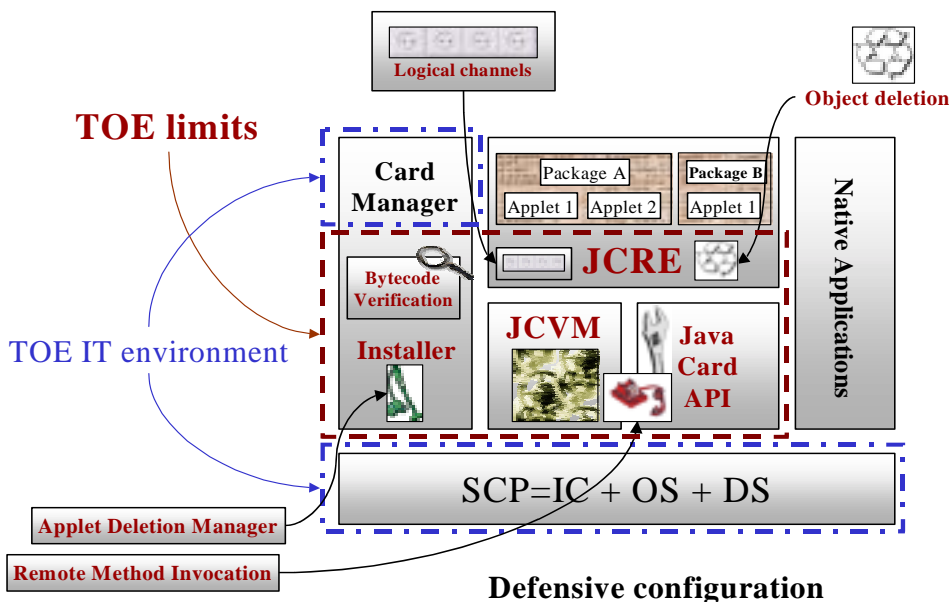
Logical channels

Object deletion

TOE limits

Card Manager

Package A

Package B

Applet 1

Applet 2

Applet 1

Native Applications

Bytecode Verification

JCRE

TOE IT environment

Installer

JCVM

Java Card API

SCP=IC + OS + DS

Applet Deletion Manager

Remote Method Invocation

Defensive configuration